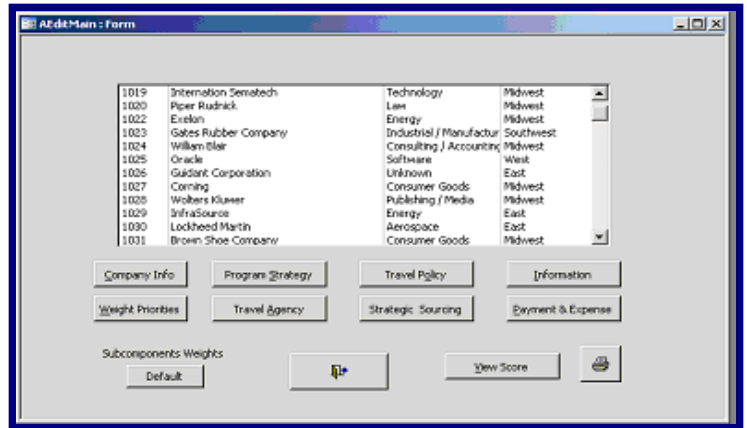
AEditMain : Form

| | | | |
|---|---|---|---|
| 1019 | Internation Sematech | Technology | Midwest |
| 1020 | Piper Rudnick | Law | Midwest |
| 1022 | Exelon | Energy | Midwest |
| 1023 | Gates Rubber Company | Industrial / Manufactur | Southwest |
| 1024 | William Blair | Consulting / Accountinc | Midwest |
| 1025 | Oracle | Software | West |
| 1026 | Guidant Corporation | Unknown | East |
| 1027 | Corning | Consumer Goods | Midwest |
| 1028 | Wolters Kluwer | Publishing / Media | Midwest |
| 1029 | InfraSource | Energy | East |
| 1030 | Lockheed Martin | Aerospace | East |
| 1031 | Brown Shoe Company | Consumer Goods | Midwest |

Company Info
Program Strategy
Travel Policy
Information
Weight Priorities
Travel Agency
Strategic Sourcing
Payment & Expense

Subcomponents Weights
Default
View Score